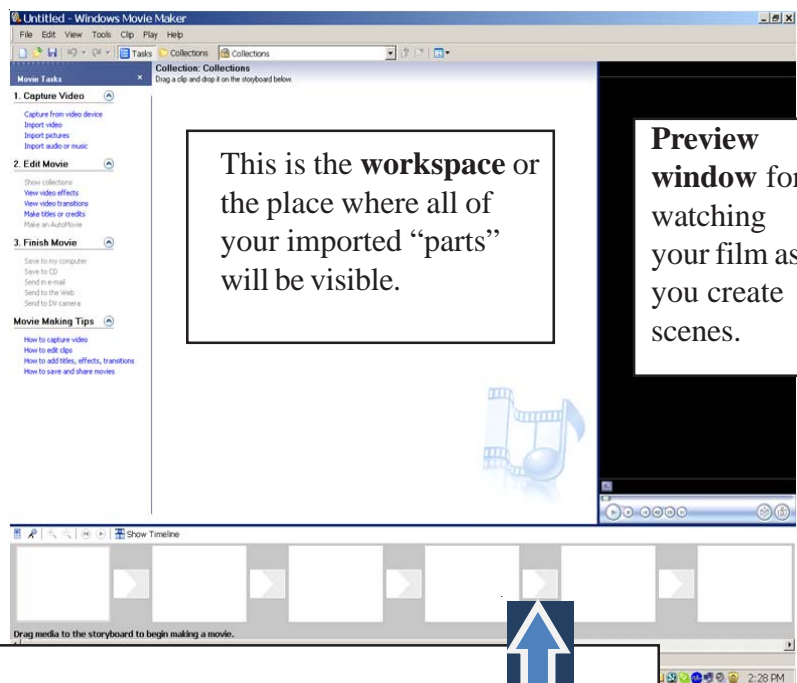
Untitled - Windows Movie Maker

File Edit View Tools Clip Play Help

Tasks Collections Collections

Movie Tasks

1. Capture Video

Capture from video device
Import video
Import pictures
Import audio or music

2. Edit Movie

Show collections
View video effects
View video transitions
Make titles or credits
Make an AutoMovie

3. Finish Movie

Save to my computer
Save to CD
Send in e-mail
Send to the Web
Send to DV camera

Movie Making Tips

How to capture video
How to edit clips
How to add titles, effects, transitions
How to save and share movies

Collection: Collections
Drag a clip and drop it on the storyboard below.

This is the **workspace** or the place where all of your imported “parts” will be visible.

**Preview window** for watching your film as you create scenes.

Show Timeline

Drag media to the storyboard to begin making a movie.

2:28 PM